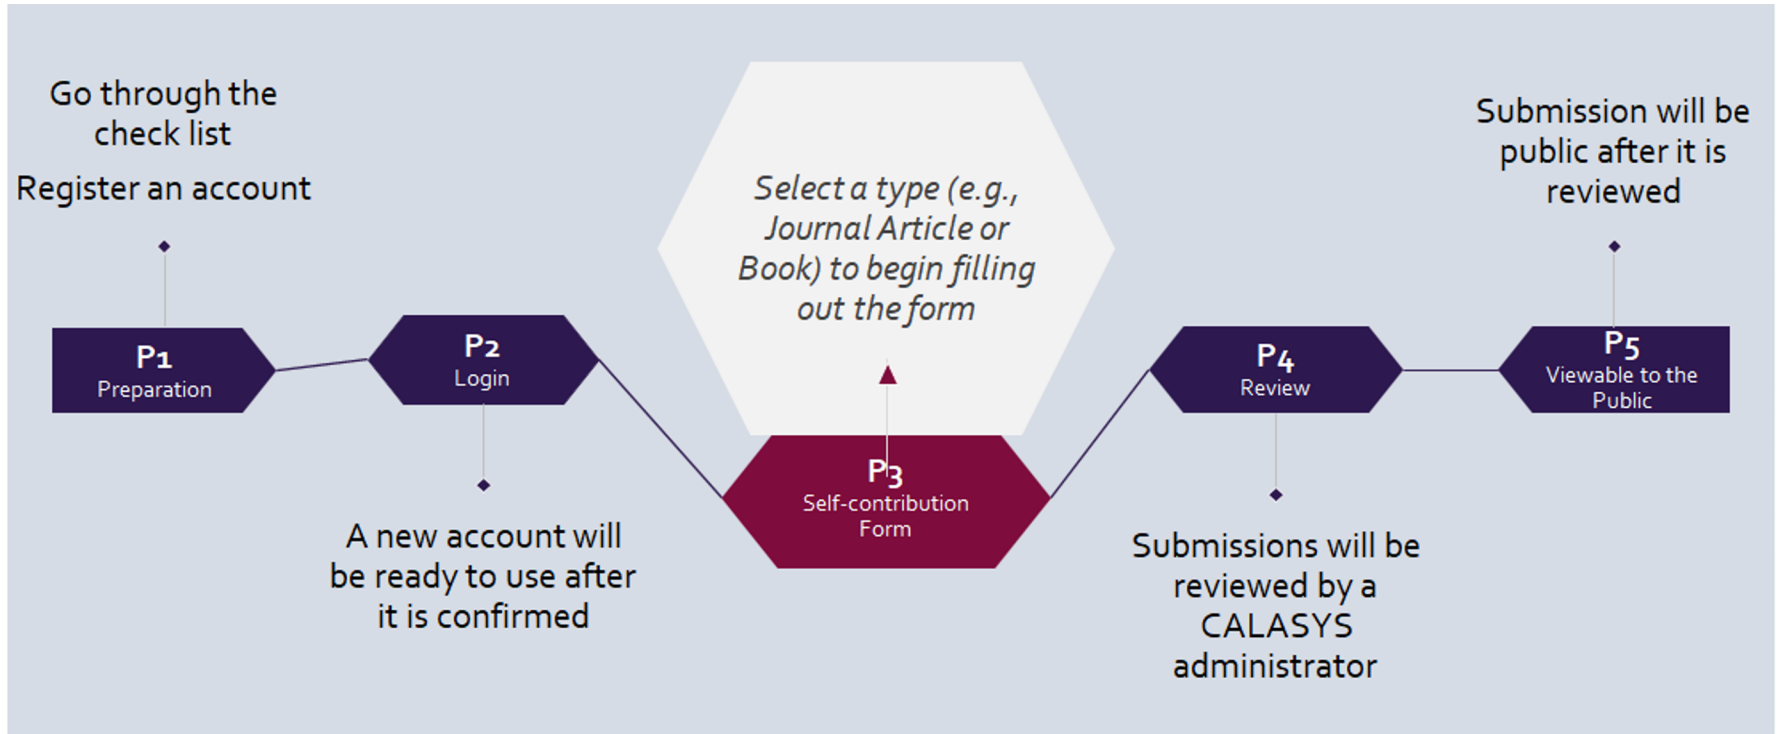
Go through the check list

Register an account

P1
Preparation

P2
Login

A new account will be ready to use after it is confirmed

Select a type (e.g., Journal Article or Book) to begin filling out the form

P3
Self-contribution Form

P4
Review

Submissions will be reviewed by a CALASYS administrator

Submission will be public after it is reviewed

P5
Viewable to the Public